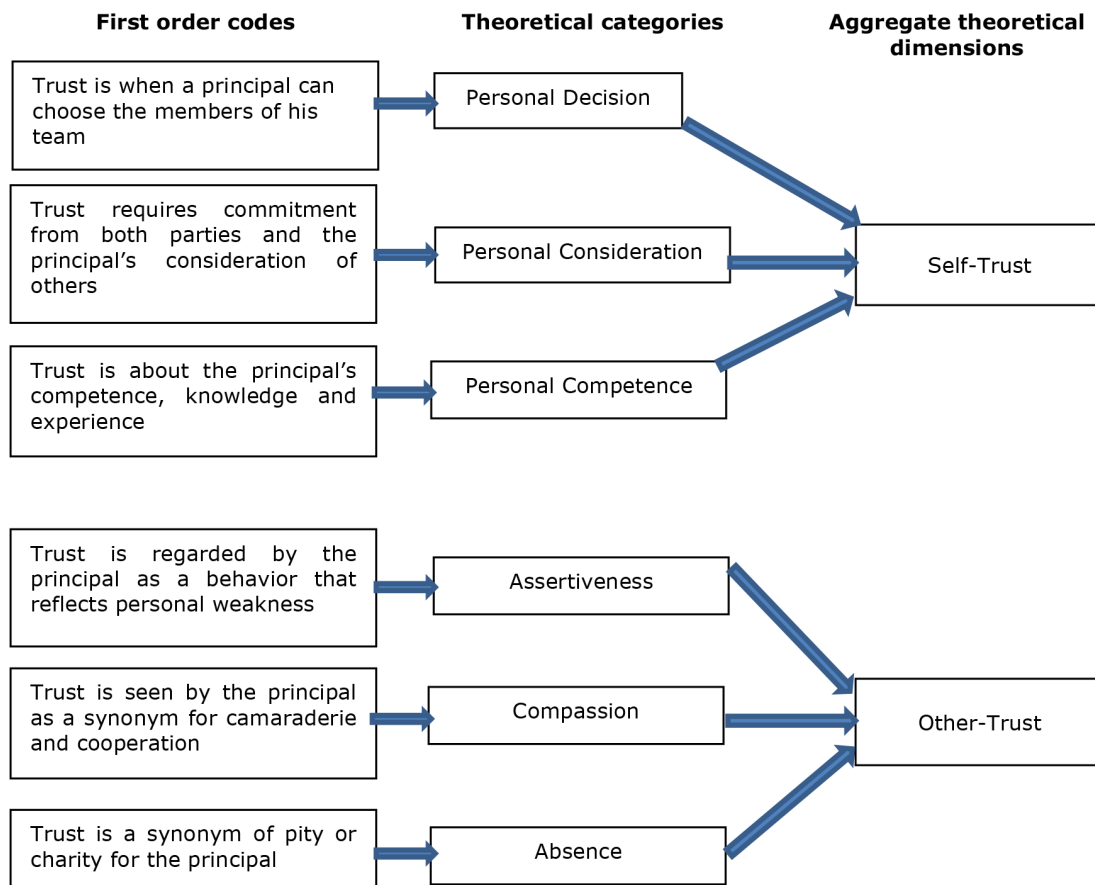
First order codes

Theoretical categories

Aggregate theoretical dimensions

Trust is when a principal can choose the members of his team

Personal Decision

Trust requires commitment from both parties and the principal's consideration of others

Personal Consideration

Self-Trust

Trust is about the principal's competence, knowledge and experience

Personal Competence

Trust is regarded by the principal as a behavior that reflects personal weakness

Assertiveness

Trust is seen by the principal as a synonym for camaraderie and cooperation

Compassion

Other-Trust

Trust is a synonym of pity or charity for the principal

Absence